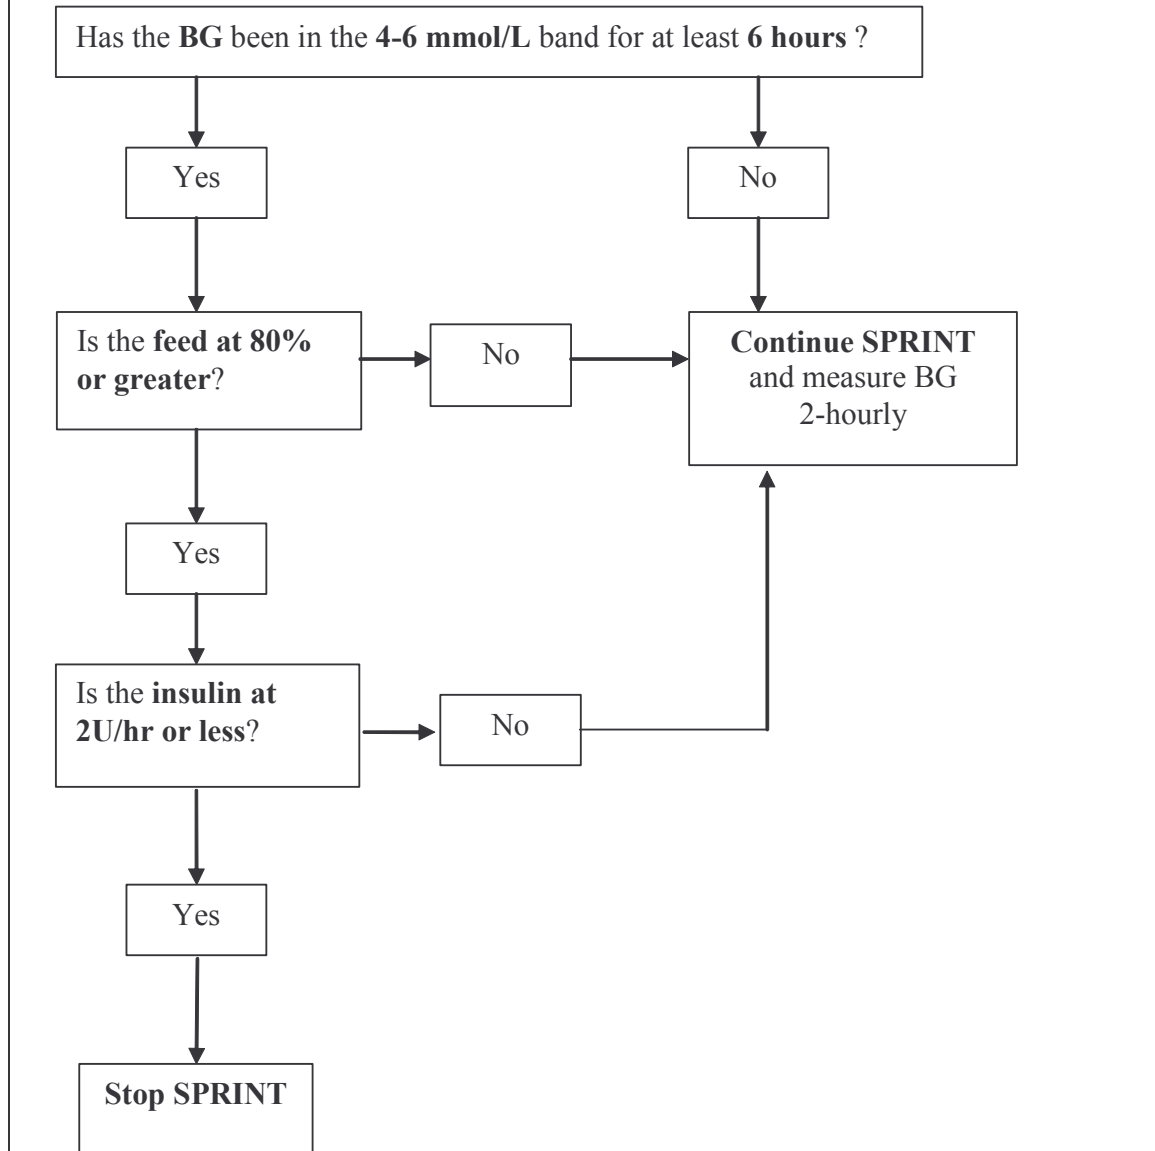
Has the BG been in the 4-6 mmol/L band for at least 6 hours ?

Yes

No

Is the feed at 80% or greater?

No

Continue SPRINT and measure BG 2-hourly

Yes

Is the insulin at 2U/hr or less?

No

Yes

Stop SPRINT